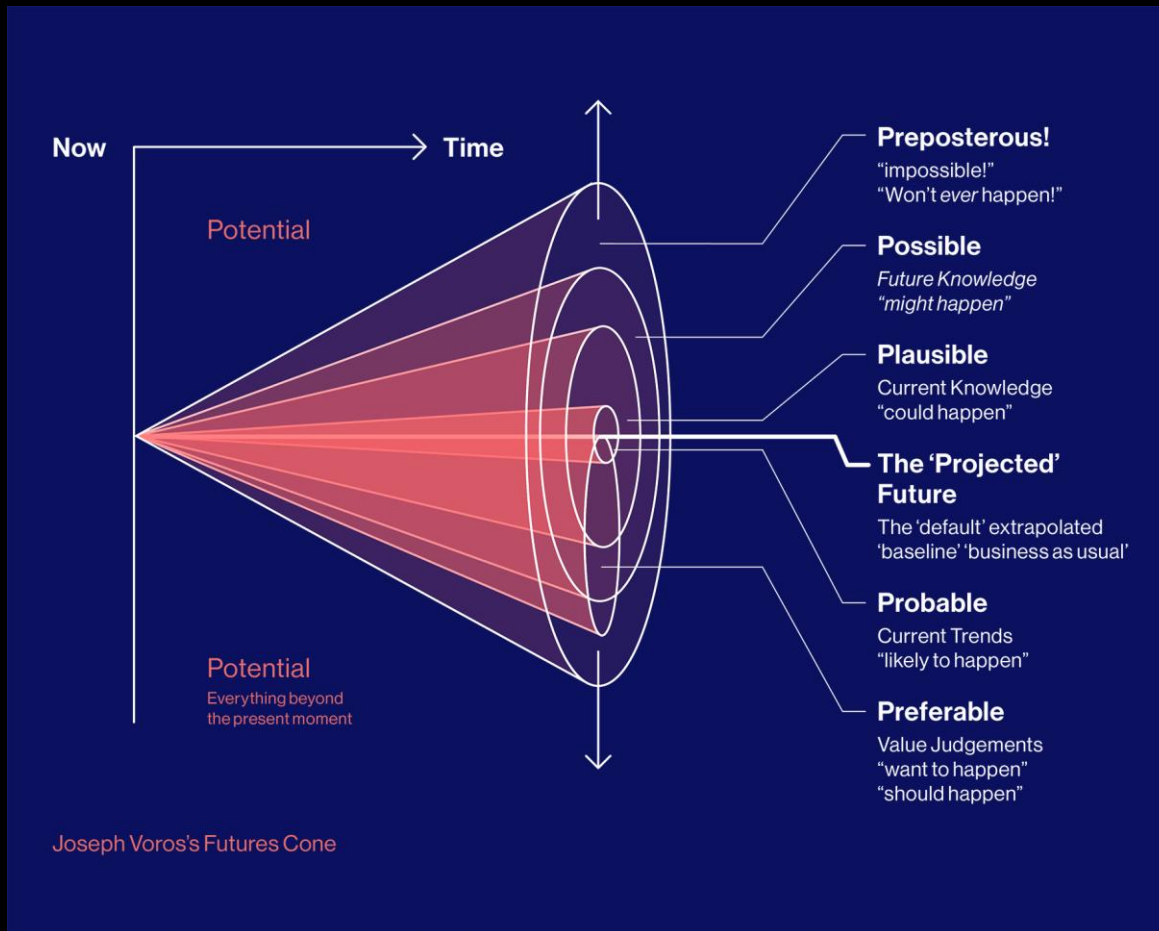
Now

Time

Potential

Potential
Everything beyond the present moment

Preposterous!
“impossible!”
“Won't ever happen!”

Possible
Future Knowledge
“might happen”

Plausible
Current Knowledge
“could happen”

The ‘Projected’ Future
The ‘default’ extrapolated ‘baseline’ ‘business as usual’

Probable
Current Trends
“likely to happen”

Preferable
Value Judgements
“want to happen”
“should happen”

Joseph Voros's Futures Cone